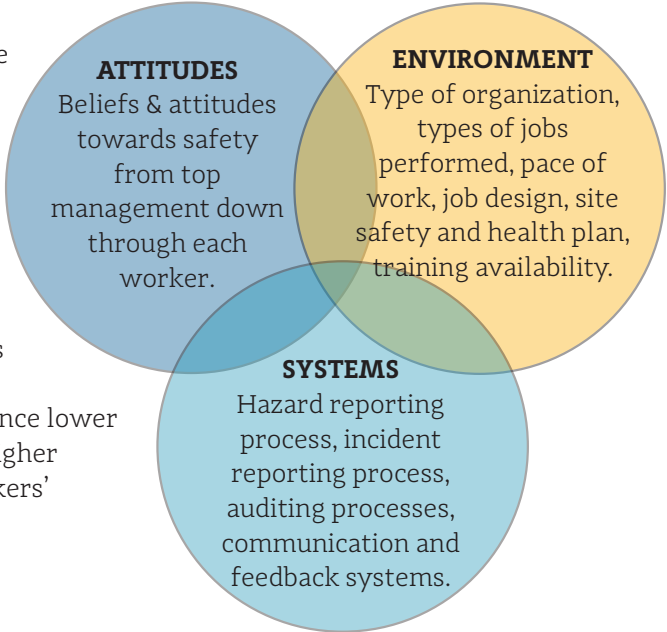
e

s

nce lower
gher
kers'

ATTITUDES
Beliefs & attitudes towards safety from top management down through each worker.

ENVIRONMENT
Type of organization, types of jobs performed, pace of work, job design, site safety and health plan, training availability.

SYSTEMS
Hazard reporting process, incident reporting process, auditing processes, communication and feedback systems.